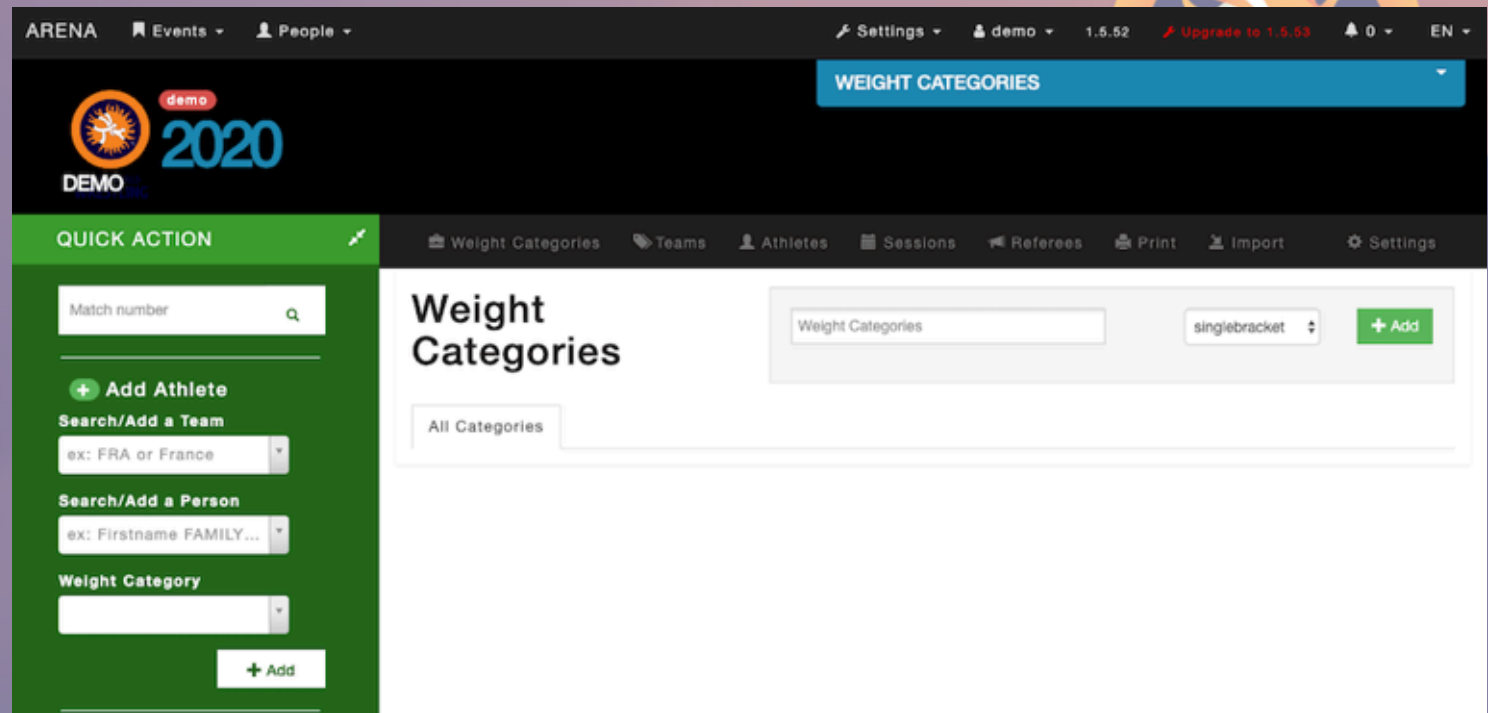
ARENA Events People Settings demo 1.5.52 Upgrade to 1.5.53 0 EN

WEIGHT CATEGORIES

demo
2020
DEMO

QUICK ACTION

Weight Categories Teams Athletes Sessions Referees Print Import Settings

Match number

Add Athlete
Search/Add a Team
ex: FRA or France
Search/Add a Person
ex: Firstname FAMILY...
Weight Category

Add

Weight Categories

Weight Categories
singlebracket
Add

All Categories